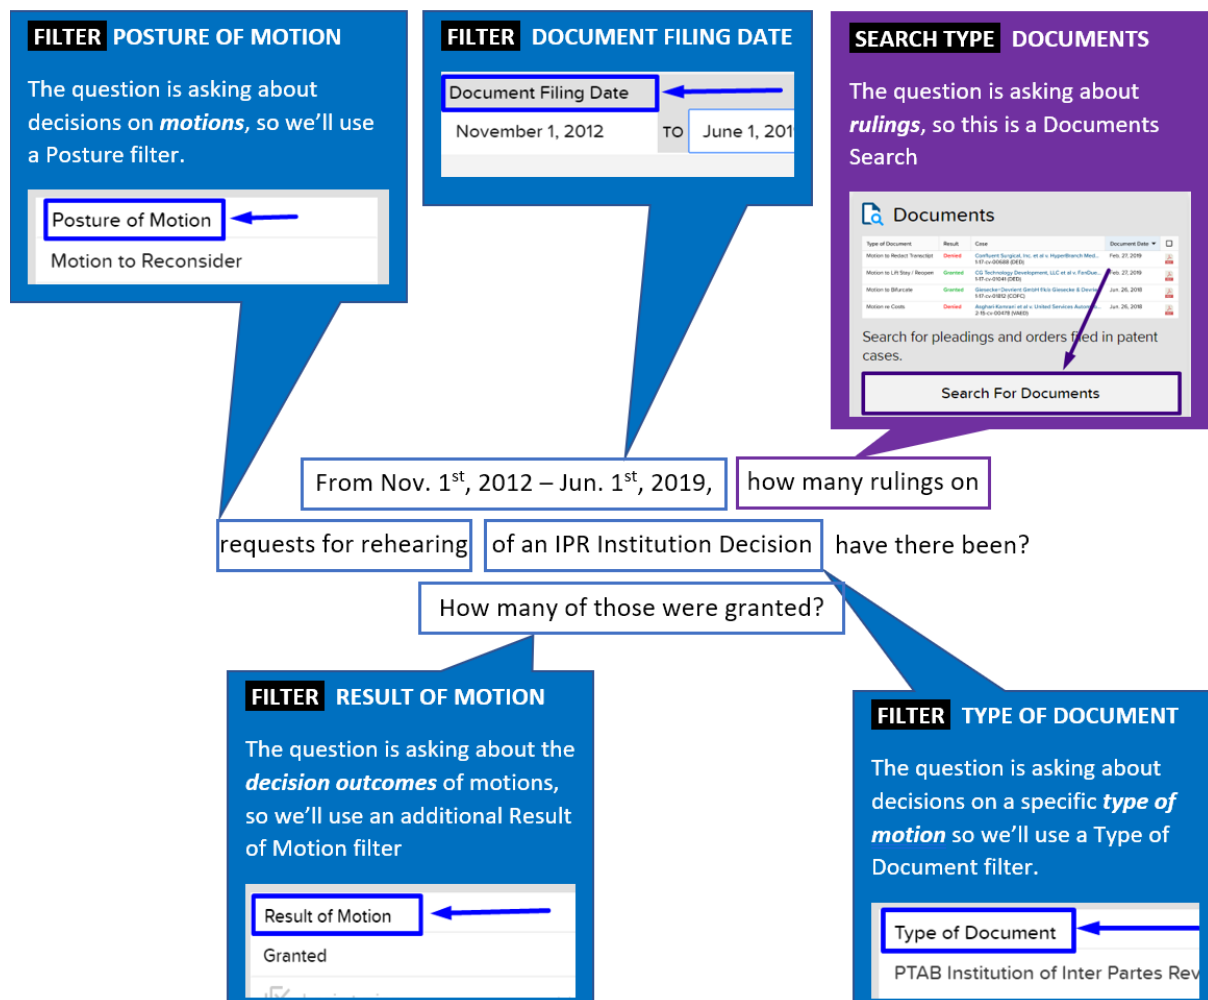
FILTER POSTURE OF MOTION

The question is asking about decisions on ***motions***, so we'll use a Posture filter.

Posture of Motion

Motion to Reconsider

FILTER DOCUMENT FILING DATE

Document Filing Date

November 1, 2012 TO June 1, 201

SEARCH TYPE DOCUMENTS

The question is asking about ***rulings***, so this is a Documents Search

Documents

| Type of Document | Result | Case | Document Date |
|---|---|---|---|
| Motion to Redact Transcript | Denied | Confluent Surgical, Inc. et al v. HyperBranch Med... 1:17-cv-00688 (DED) | Feb. 27, 2019 |
| Motion to Lift Stay / Reopen | Granted | CG Technology Development, LLC et al v. FanDue... 1:17-cv-01041 (DED) | Feb. 27, 2019 |
| Motion to Bifurcate | Granted | Giesecke+Devrient GmbH f/k/a Giesecke & Devrie... 1:17-cv-01812 (COFC) | Jun. 26, 2018 |
| Motion re Costs | Denied | Asghari-Kamrani et al v. United Services Autom... 2:15-cv-00478 (VAED) | Jun. 26, 2018 |

Search for pleadings and orders filed in patent cases.

Search For Documents

From Nov. 1$^{st}$, 2012 – Jun. 1$^{st}$, 2019, how many rulings on requests for rehearing of an IPR Institution Decision have there been? How many of those were granted?

FILTER RESULT OF MOTION

The question is asking about the ***decision outcomes*** of motions, so we'll use an additional Result of Motion filter

Result of Motion

Granted

FILTER TYPE OF DOCUMENT

The question is asking about decisions on a specific ***type of motion*** so we'll use a Type of Document filter.

Type of Document

PTAB Institution of Inter Partes Rev